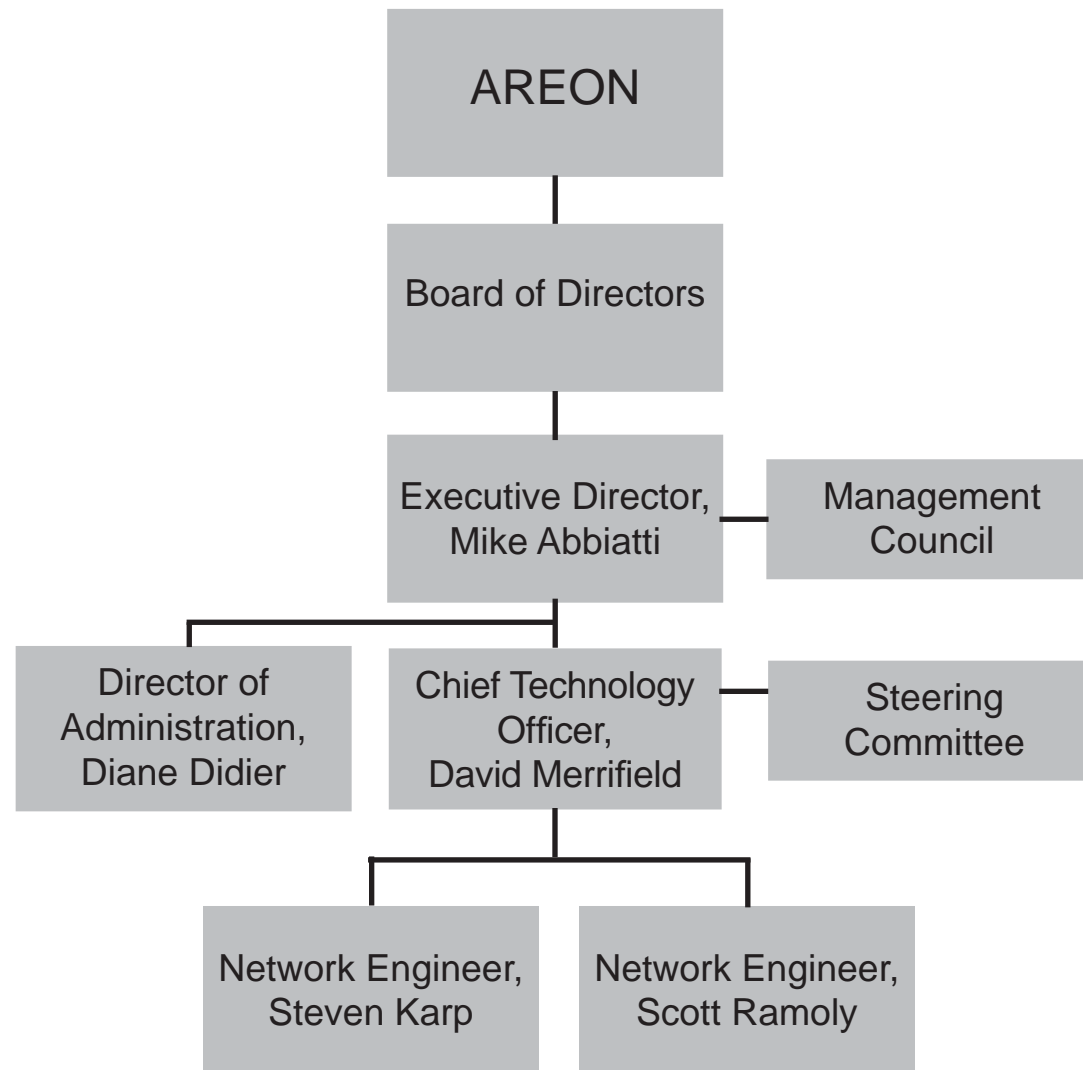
AREON

Board of Directors

Executive Director, Mike Abbiatti

Management Council

Director of Administration, Diane Didier

Chief Technology Officer, David Merrifield

Steering Committee

Network Engineer, Steven Karp

Network Engineer, Scott Ramoly